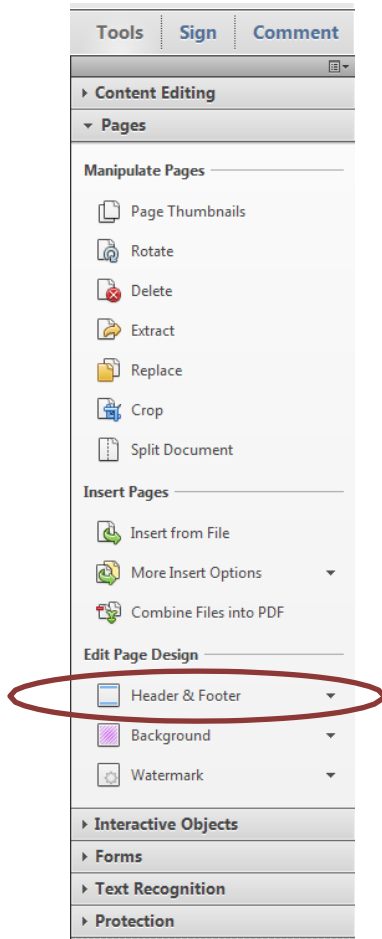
Tools Sign Comment

Content Editing

Pages

Manipulate Pages

Page Thumbnails

Rotate

Delete

Extract

Replace

Crop

Split Document

Insert Pages

Insert from File

More Insert Options

Combine Files into PDF

Edit Page Design

Header & Footer

Background

Watermark

Interactive Objects

Forms

Text Recognition

Protection